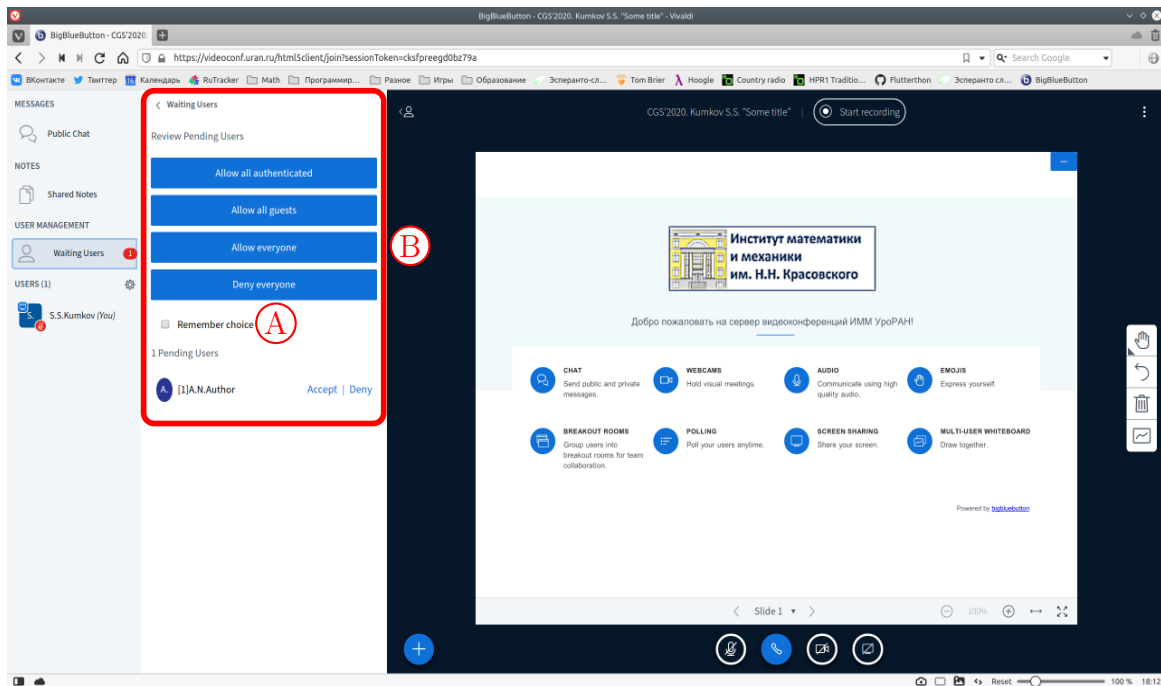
BigBlueButton - CGS'2020. Kumkov S.S. "Some title" - Vivaldi

BigBlueButton - CGS'2020.

https://videoconf.uran.ru/html5client/join?sessionToken=cksfpreegd0bz79a

Search Google

ВКонтакте Твиттер Календарь RuTracker Math Программир... Разное Игры Образование Эсперанто-сл... Tom Brier Hoogle Country radio HPR1 Traditio... Flutterthon Эсперанто сл... BigBlueButton

MESSAGES

Public Chat

NOTES

Shared Notes

USER MANAGEMENT

Waiting Users 1

USERS (1)

S.S.Kumkov (You)

Waiting Users

Review Pending Users

Allow all authenticated

Allow all guests

Allow everyone

Deny everyone

Remember choice

A

B

1 Pending Users

[1]A.N.Author Accept | Deny

CGS'2020. Kumkov S.S. "Some title"

Start recording

Институт математики и механики им. Н.Н. Красовского

Добро пожаловать на сервер видеоконференций ИММ УроРАН!

CHAT
Send public and private messages.

WEBCAMS
Hold visual meetings.

AUDIO
Communicate using high quality audio.

EMOJIS
Express yourself.

BREAKOUT ROOMS
Group users into breakout rooms for team collaboration.

POLLING
Poll your users anytime.

SCREEN SHARING
Share your screen.

MULTI-USER WHITEBOARD
Draw together.

Powered by bigbluebutton

Slide 1

100%

Reset 100 % 18:12